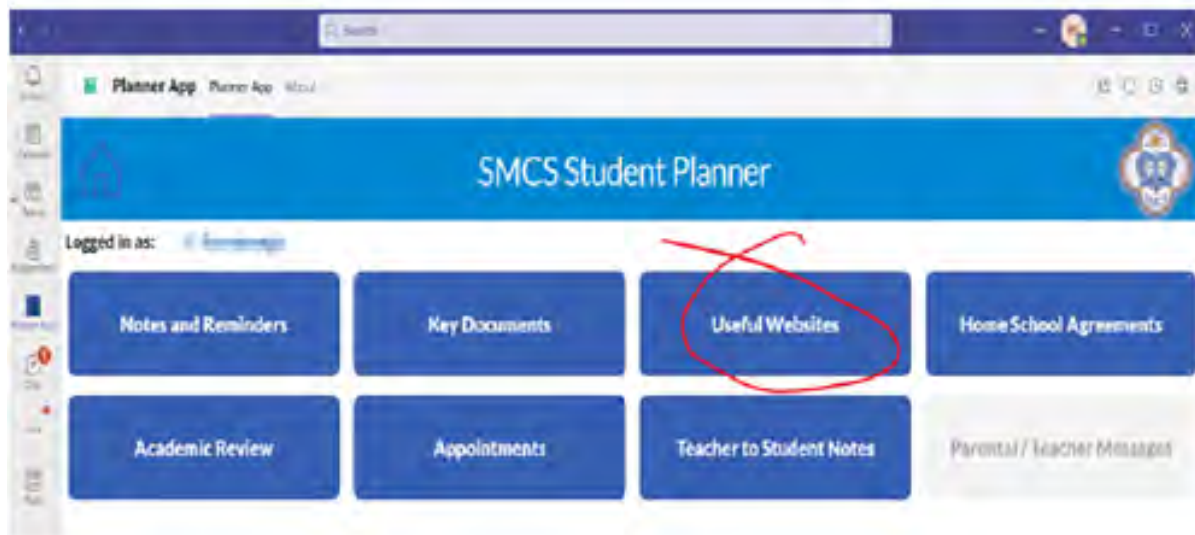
Search

Planner App Planner App About

SMCS Student Planner

Logged in as: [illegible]

Notes and Reminders

Key Documents

Useful Websites

Home School Agreements

Academic Review

Appointments

Teacher to Student Notes

Parental / Teacher Messages